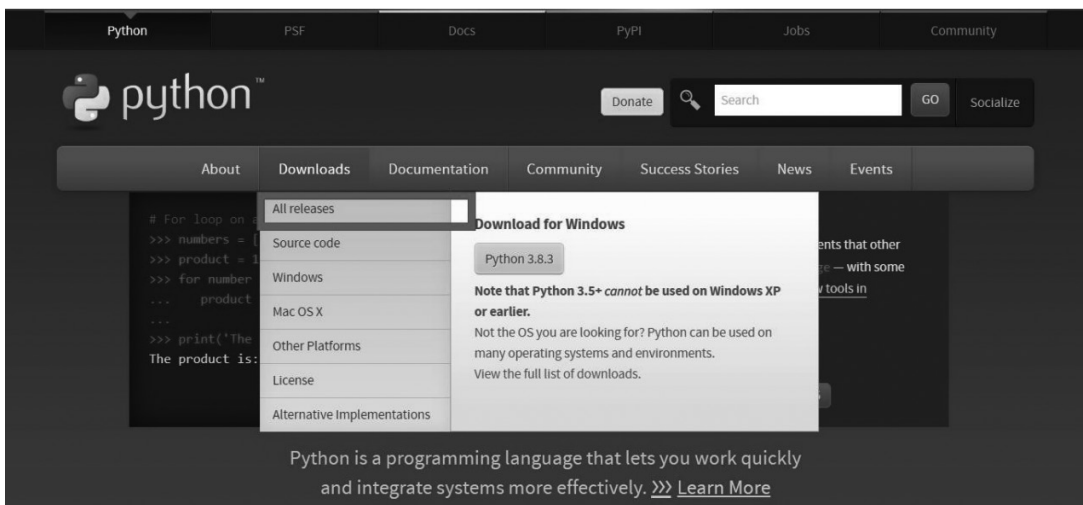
Python PSF Docs PyPI Jobs Community

python™

Donate Search GO Socialize

About Downloads Documentation Community Success Stories News Events

# For loop on a
>>> numbers = [
>>> product = 1
>>> for number
... product
...
>>> print('The
The product is:

All releases
Source code
Windows
Mac OS X
Other Platforms
License
Alternative Implementations

Download for Windows

Python 3.8.3

Note that Python 3.5+ *cannot* be used on Windows XP or earlier.

Not the OS you are looking for? Python can be used on many operating systems and environments.

View the full list of downloads.

ents that other
ge — with some
v tools in

Python is a programming language that lets you work quickly and integrate systems more effectively. >>> Learn More